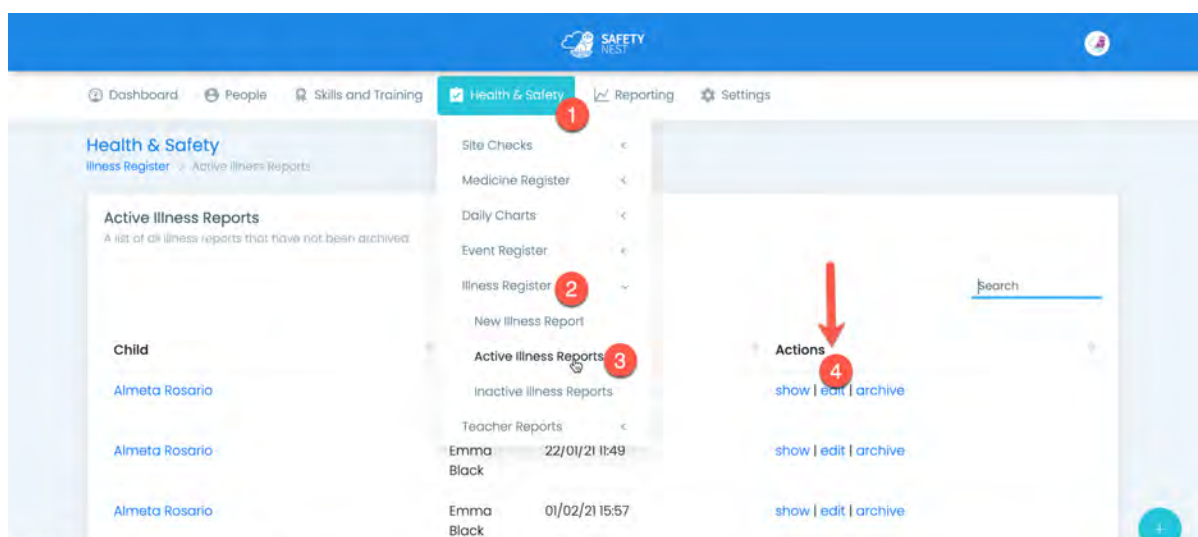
SAFETY NEST

Dashboard People Skills and Training Health & Safety Reporting Settings

1

Health & Safety
Illness Register > Active Illness Reports

Site Checks
Medicine Register
Daily Charts
Event Register
Illness Register
2
New Illness Report
Active Illness Reports
3
Inactive Illness Reports
Teacher Reports

Active Illness Reports
A list of all illness reports that have not been archived

Search

| Child | | | Actions |
|---|---|---|---|
| Almeta Rosario | | | show \| edit \| archive |
| Almeta Rosario | Emma Black | 22/01/21 11:49 | show \| edit \| archive |
| Almeta Rosario | Emma Black | 01/02/21 15:57 | show \| edit \| archive |

4

+